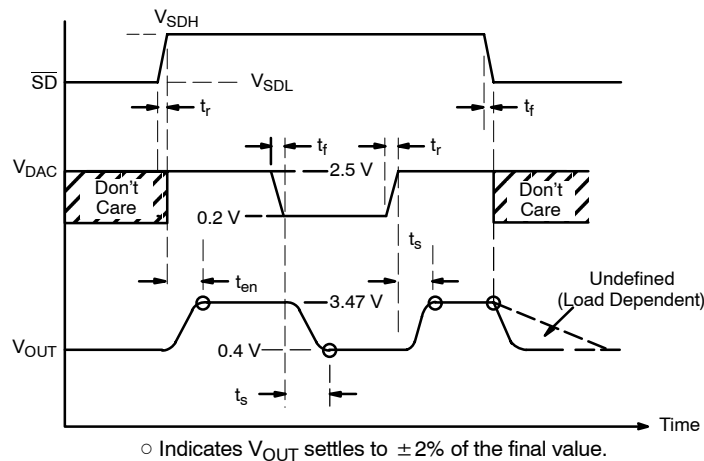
$V_{SDH}$

$\overline{SD}$

$V_{SDL}$

$t_r$

$t_f$

$V_{DAC}$

$t_f$

$t_r$

2.5 V

Don't Care

Don't Care

0.2 V

$t_s$

$t_{en}$

Undefined (Load Dependent)

3.47 V

$V_{OUT}$

0.4 V

$t_s$

Time

○ Indicates $V_{OUT}$ settles to $\pm 2\%$ of the final value.